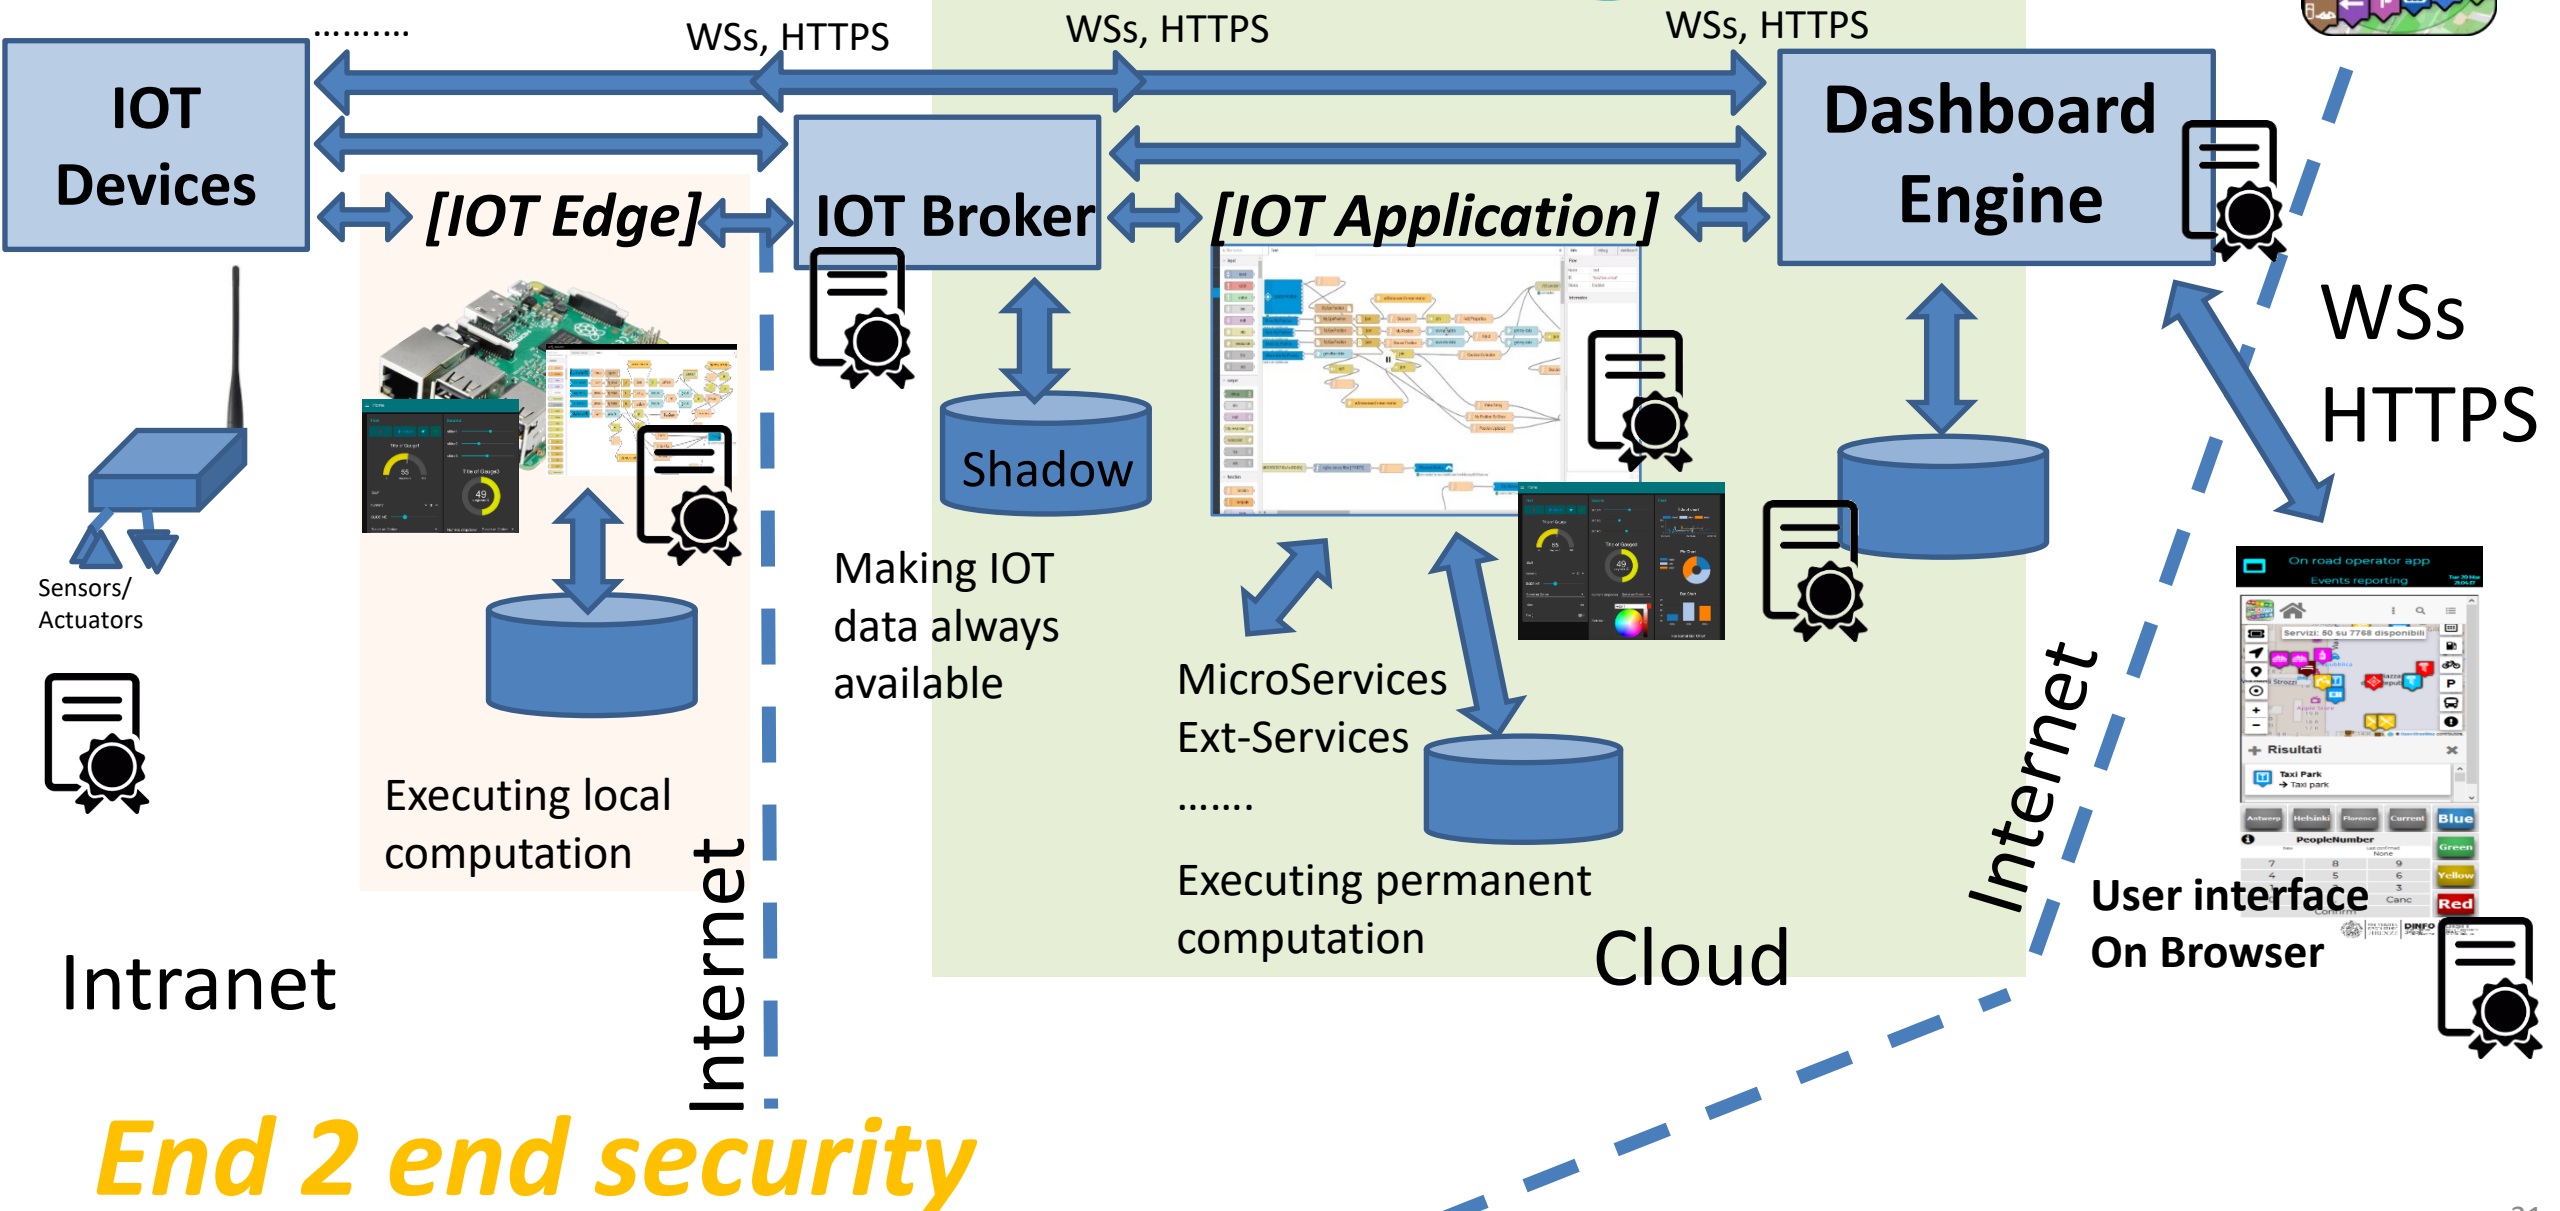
..........

WSs, HTTPS

WSs, HTTPS

WSs, HTTPS

IOT Devices

Dashboard Engine

[IOT Edge]

IOT Broker

[IOT Application]

WSs HTTPS

Sensors/ Actuators

Shadow

Making IOT data always available

MicroServices Ext-Services .......

Executing local computation

Internet

Executing permanent computation

Cloud

Internet

On road operator app
Events reporting

Servizi: 80 su 7768 disponibili

Risultati

Taxi Park
Taxi park

Blue
Green
Yellow
Red

PeopleNumber

User interface On Browser

Intranet

End 2 end security